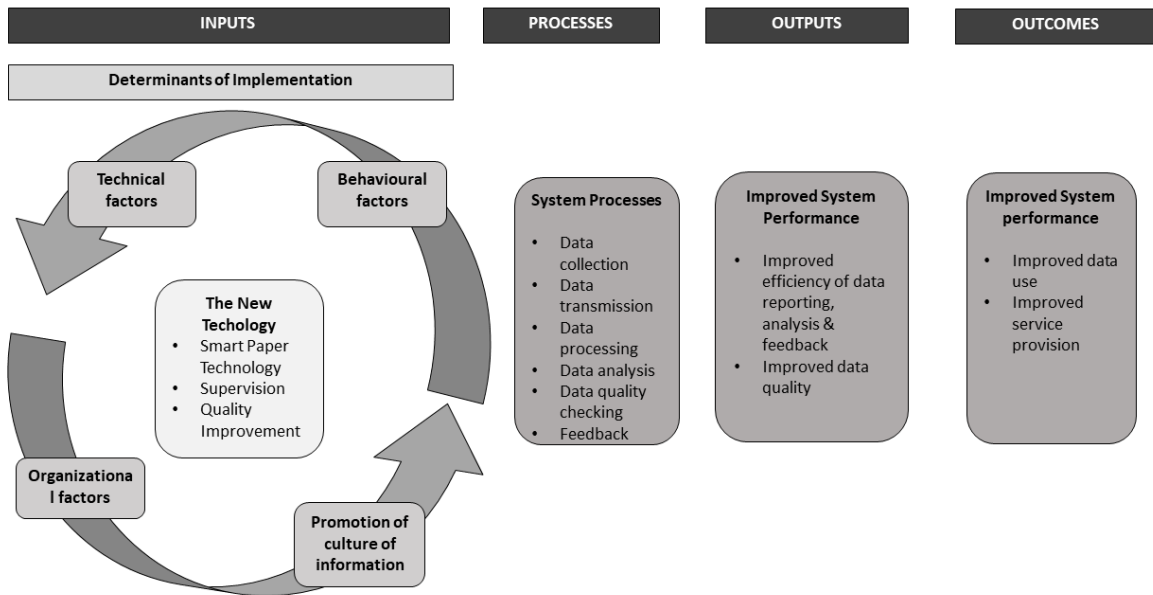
INPUTS

PROCESSES

OUTPUTS

OUTCOMES

Determinants of Implementation

Technical factors

Behavioural factors

The New Techology
- Smart Paper Technology
- Supervision
- Quality Improvement

Organizationa l factors

Promotion of culture of information

System Processes
- Data collection
- Data transmission
- Data processing
- Data analysis
- Data quality checking
- Feedback

Improved System Performance
- Improved efficiency of data reporting, analysis & feedback
- Improved data quality

Improved System performance
- Improved data use
- Improved service provision